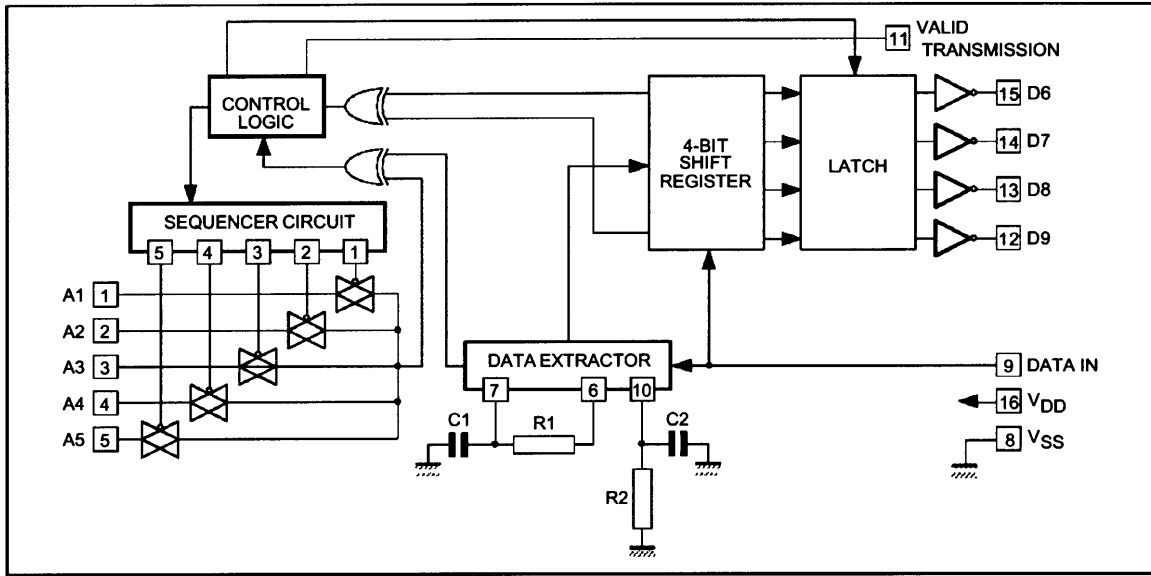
11 VALID TRANSMISSION

CONTROL LOGIC

4-BIT SHIFT REGISTER

LATCH

15 D6
14 D7
13 D8
12 D9

SEQUENCER CIRCUIT

5 4 3 2 1

A1 1
A2 2
A3 3
A4 4
A5 5

DATA EXTRACTOR

7 6 10

9 DATA IN

16 $V_{DD}$

8 $V_{SS}$

C1 R1 C2 R2